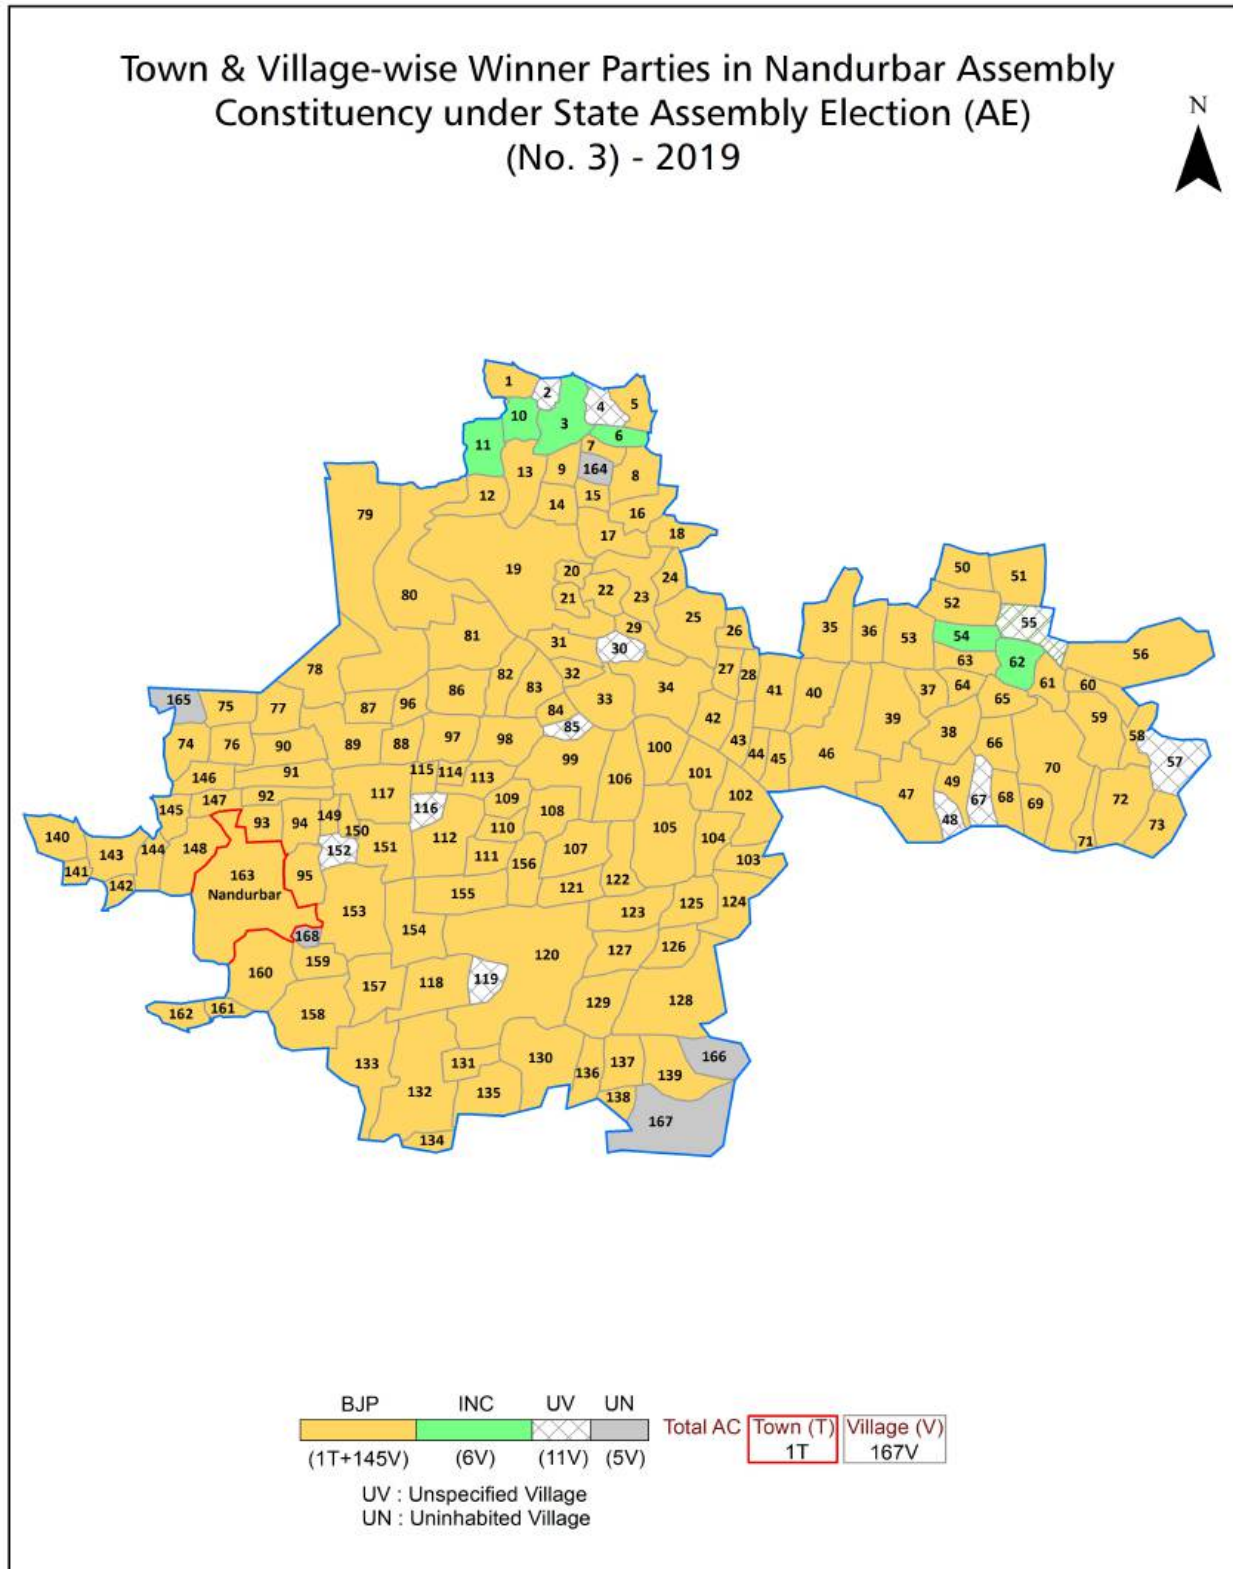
Town & Village-wise Winner Parties in Nandurbar Assembly Constituency under State Assembly Election (AE) (No. 3) - 2019

N

1 2 4 5 10 3 6 11 7 13 9 164 8 12 15 79 14 16 17 18 19 20 24 80 21 22 23 25 29 26 50 51 52 35 36 53 54 55 56 81 31 30 62 78 82 83 32 27 28 63 61 60 165 86 84 33 34 41 40 37 64 65 75 77 87 96 85 42 39 59 98 100 43 38 58 74 76 90 89 88 97 99 44 45 46 66 57 70 146 91 115 114 113 106 101 49 72 117 109 102 47 67 68 69 145 147 92 116 108 73 93 94 149 150 48 140 110 105 104 112 71 143 144 148 152 151 107 103 111 156 141 142 163 Nandurbar 95 122 121 124 155 125 153 123 154 168 126 120 127 159 119 160 157 118 128 129 162 161 158 166 130 133 131 137 136 139 132 135 138 167 134

| BJP | INC | UV | UN |
|---|---|---|---|
| (1T+145V) | (6V) | (11V) | (5V) |

Total AC Town (T) 1T Village (V) 167V

UV : Unspecified Village
UN : Uninhabited Village